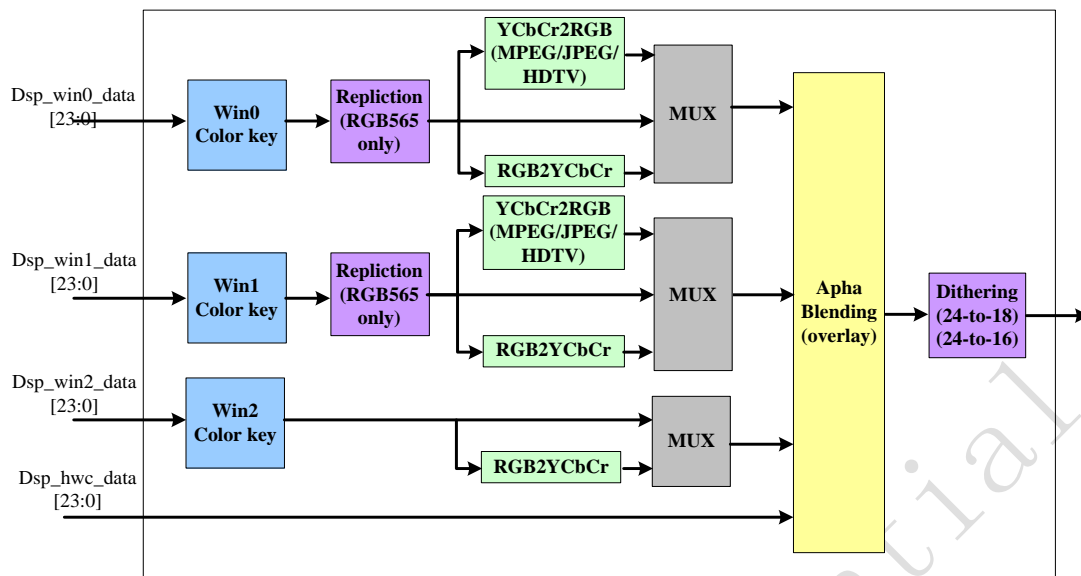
Dsp_win0_data
[23:0]

Win0
Color key

Repliction
(RGB565
only)

YCbCr2RGB
(MPEG/JPEG/
HDTV)

MUX

RGB2YCbCr

Dsp_win1_data
[23:0]

Win1
Color key

Repliction
(RGB565
only)

YCbCr2RGB
(MPEG/JPEG/
HDTV)

MUX

RGB2YCbCr

Apha
Blending
(overlay)

Dithering
(24-to-18)
(24-to-16)

Dsp_win2_data
[23:0]

Win2
Color key

MUX

RGB2YCbCr

Dsp_hwc_data
[23:0]

tial